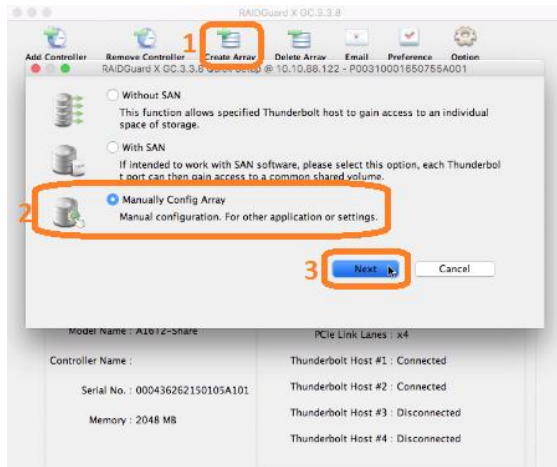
RAIDGuard X GC.3.3.8

Add Controller
Remove Controller
1
Create Array
Delete Array
Email
Preference
Option

RAIDGuard X GC.3.3.8 Quick Setup @ 10.10.88.122 - P00310001650755A001

Without SAN
This function allows specified Thunderbolt host to gain access to an individual space of storage.

With SAN
If intended to work with SAN software, please select this option, each Thunderbolt port can then gain access to a common shared volume.

2
Manually Config Array
Manual configuration. For other application or settings.

3
Next
Cancel

Model Name : A1612-Share
PCIe Link Lanes : x4
Controller Name :
Thunderbolt Host #1 : Connected
Serial No. : 000436262150105A101
Thunderbolt Host #2 : Connected
Memory : 2048 MB
Thunderbolt Host #3 : Disconnected
Thunderbolt Host #4 : Disconnected